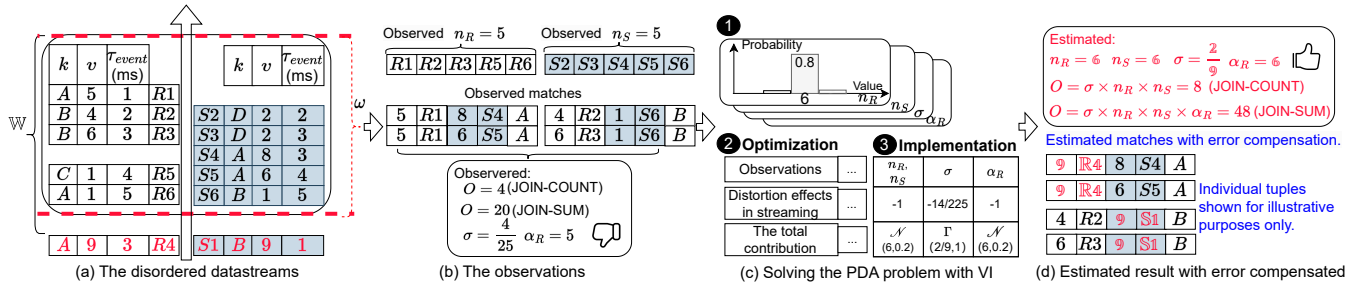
$\mathbb{W}$

| $k$ | $v$ | $\tau_{event}$ (ms) | |
|---|---|---|---|
| $A$ | 5 | 1 | $R1$ |
| $B$ | 4 | 2 | $R2$ |
| $B$ | 6 | 3 | $R3$ |
| $C$ | 1 | 4 | $R5$ |
| $A$ | 1 | 5 | $R6$ |

| | $k$ | $v$ | $\tau_{event}$ (ms) |
|---|---|---|---|
| $S2$ | $D$ | 2 | 2 |
| $S3$ | $D$ | 2 | 3 |
| $S4$ | $A$ | 8 | 3 |
| $S5$ | $A$ | 6 | 4 |
| $S6$ | $B$ | 1 | 5 |

$\omega$

| $A$ | 9 | 3 | $R4$ | $S1$ | $B$ | 9 | 1 |
|---|---|---|---|---|---|---|---|

(a) The disordered datastreams

Observed $n_R = 5$

| $R1$ | $R2$ | $R3$ | $R5$ | $R6$ |
|---|---|---|---|---|

Observed $n_S = 5$

| $S2$ | $S3$ | $S4$ | $S5$ | $S6$ |
|---|---|---|---|---|

Observed matches

| 5 | $R1$ | 8 | $S4$ | $A$ |
|---|---|---|---|---|
| 5 | $R1$ | 6 | $S5$ | $A$ |

| 4 | $R2$ | 1 | $S6$ | $B$ |
|---|---|---|---|---|
| 6 | $R3$ | 1 | $S6$ | $B$ |

Observed:
$O = 4$ (JOIN-COUNT)
$O = 20$ (JOIN-SUM)
$\sigma = \frac{4}{25}$ $\alpha_R = 5$

(b) The observations

1
Probability
0.8
Value
6
$n_R$
$n_S$
$\sigma$
$\alpha_R$

2 Optimization

| Observations | ... |
|---|---|
| Distortion effects in streaming | ... |
| The total contribution | ... |

3 Implementation

| $n_R$, $n_S$ | $\sigma$ | $\alpha_R$ |
|---|---|---|
| -1 | -14/225 | -1 |
| $\mathcal{N}$ (6,0.2) | $\Gamma$ (2/9,1) | $\mathcal{N}$ (6,0.2) |

(c) Solving the PDA problem with VI

Estimated:
$n_R = 6$ $n_S = 6$ $\sigma = \frac{2}{9}$ $\alpha_R = 6$
$O = \sigma \times n_R \times n_S = 8$ (JOIN-COUNT)
$O = \sigma \times n_R \times n_S \times \alpha_R = 48$ (JOIN-SUM)

Estimated matches with error compensation.

| 9 | $\mathbb{R}4$ | 8 | $S4$ | $A$ |
|---|---|---|---|---|
| 9 | $\mathbb{R}4$ | 6 | $S5$ | $A$ |
| 4 | $R2$ | 9 | $\mathbb{S}1$ | $B$ |
| 6 | $R3$ | 9 | $\mathbb{S}1$ | $B$ |

Individual tuples shown for illustrative purposes only.

(d) Estimated result with error compensated